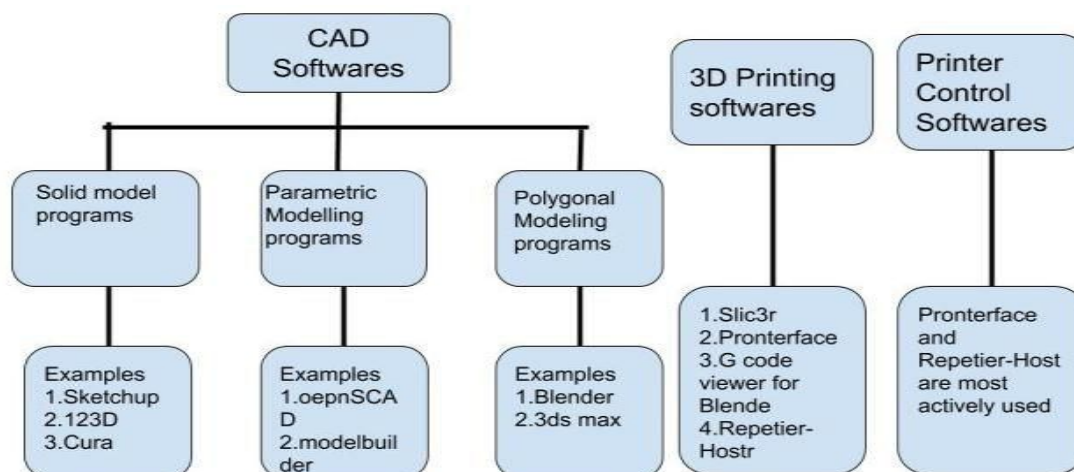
CAD Softwares

Solid model programs

Examples
1.Sketchup
2.123D
3.Cura

Parametric Modelling programs

Examples
1.oepnSCAD
2.modelbuilder

Polygonal Modeling programs

Examples
1.Blender
2.3ds max

3D Printing softwares

1.Slic3r
2.Pronterface
3.G code viewer for Blende
4.Repetier-Hostr

Printer Control Softwares

Pronterface and Repetier-Host are most actively used